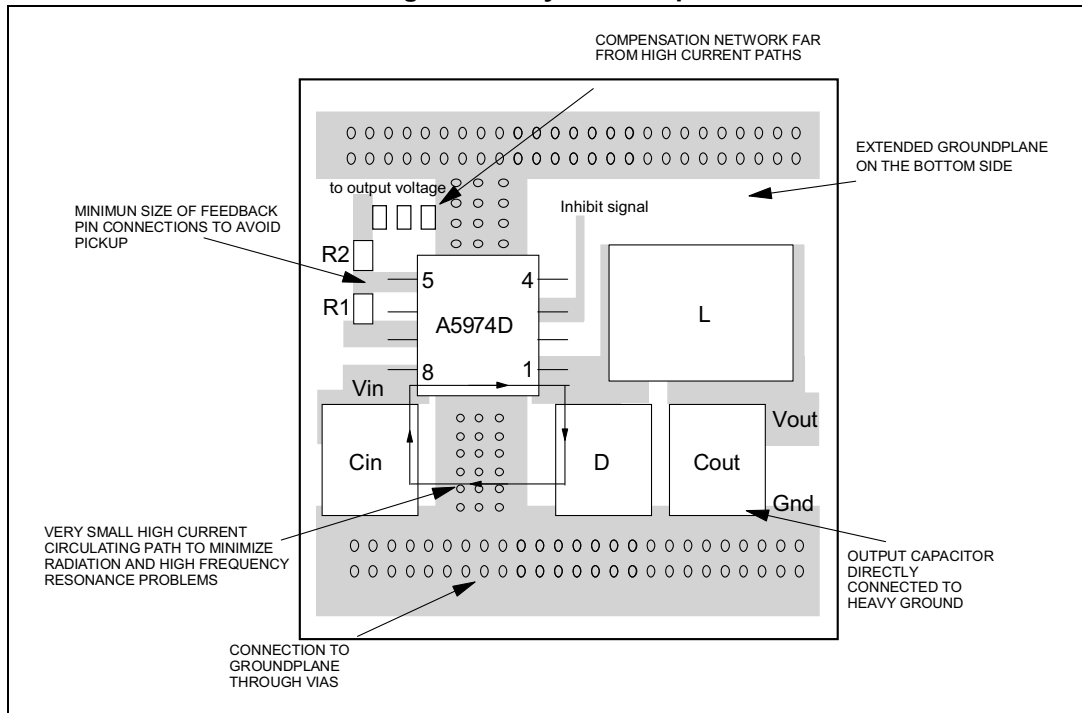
COMPENSATION NETWORK FAR FROM HIGH CURRENT PATHS

EXTENDED GROUNDPLANE ON THE BOTTOM SIDE

to output voltage

MINIMUN SIZE OF FEEDBACK PIN CONNECTIONS TO AVOID PICKUP

Inhibit signal

R2

R1

5

4

A5974D

L

8

1

Vin

Vout

Cin

D

Cout

Gnd

VERY SMALL HIGH CURRENT CIRCULATING PATH TO MINIMIZE RADIATION AND HIGH FREQUENCY RESONANCE PROBLEMS

OUTPUT CAPACITOR DIRECTLY CONNECTED TO HEAVY GROUND

CONNECTION TO GROUNDPLANE THROUGH VIAS